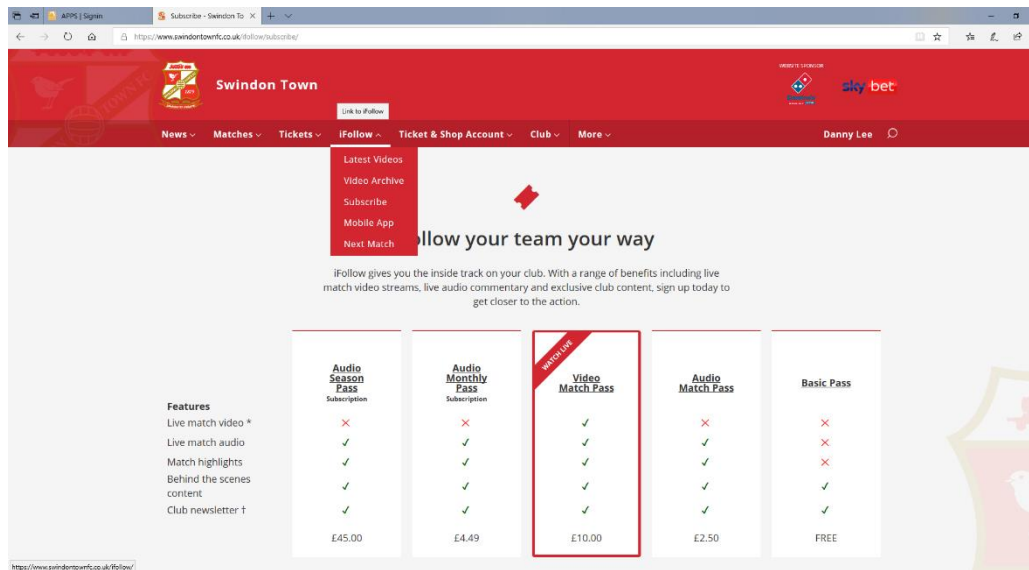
APPS | Signin
Subscribe - Swindon To

https://www.swindontownfc.co.uk/ifollow/subscribe/

Swindon Town

Link to iFollow

WEBSITE SPONSOR

sky bet

News Matches Tickets iFollow Ticket & Shop Account Club More

Danny Lee

Latest Videos
Video Archive
Subscribe
Mobile App
Next Match

iFollow your team your way

iFollow gives you the inside track on your club. With a range of benefits including live match video streams, live audio commentary and exclusive club content, sign up today to get closer to the action.

WATCH LIVE

| Features | Audio Season Pass Subscription | Audio Monthly Pass Subscription | Video Match Pass | Audio Match Pass | Basic Pass |
|---|---|---|---|---|---|
| Live match video * | ✕ | ✕ | ✓ | ✕ | ✕ |
| Live match audio | ✓ | ✓ | ✓ | ✓ | ✕ |
| Match highlights | ✓ | ✓ | ✓ | ✓ | ✕ |
| Behind the scenes content | ✓ | ✓ | ✓ | ✓ | ✓ |
| Club newsletter † | ✓ | ✓ | ✓ | ✓ | ✓ |
| | £45.00 | £4.49 | £10.00 | £2.50 | FREE |

https://www.swindontownfc.co.uk/ifollow/